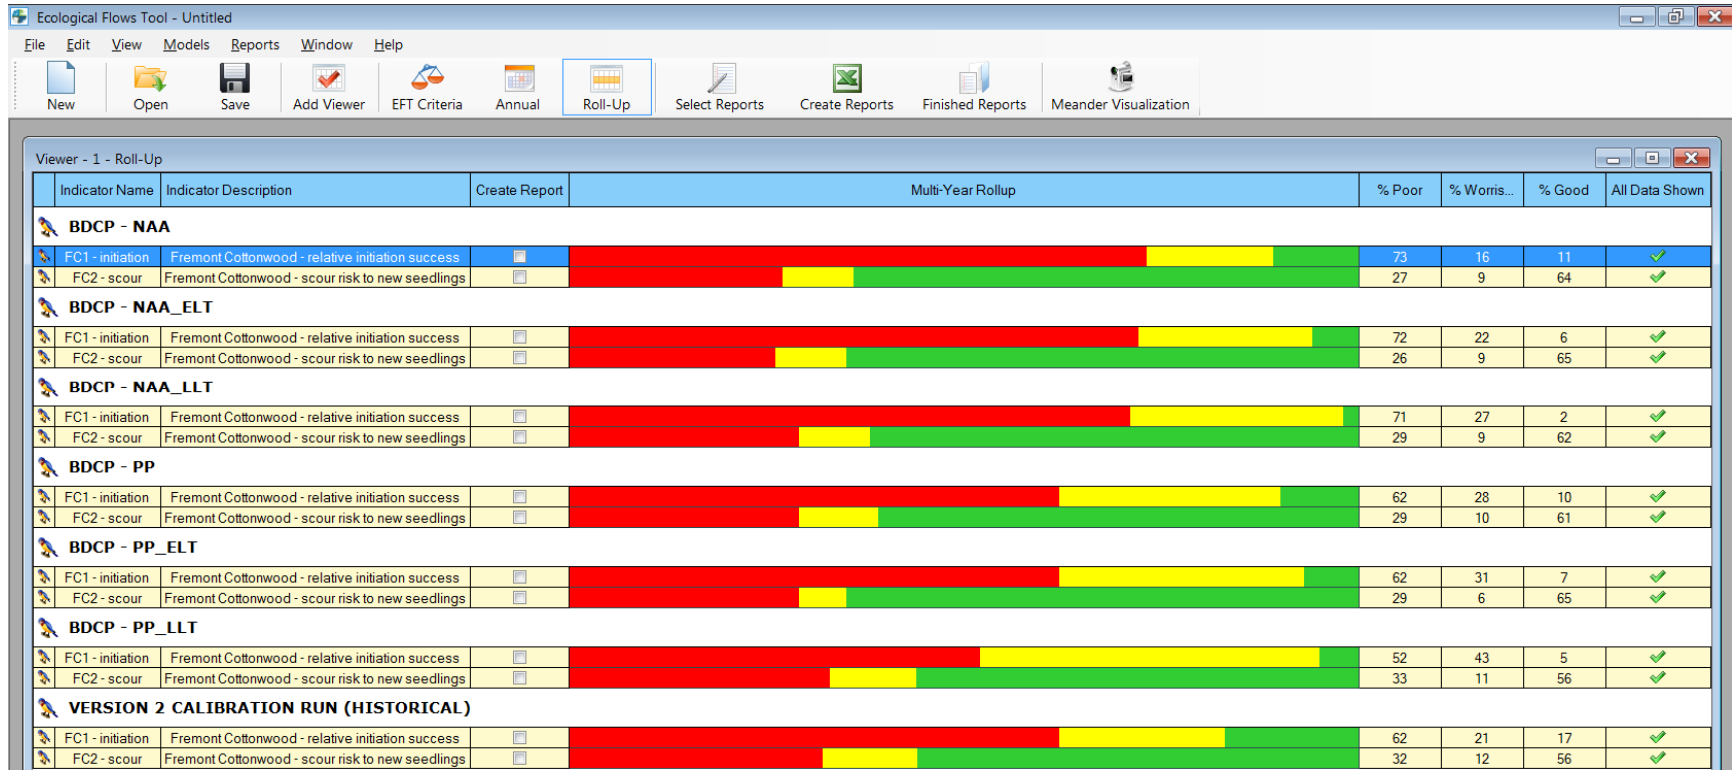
Ecological Flows Tool - Untitled

File Edit View Models Reports Window Help

New Open Save Add Viewer EFT Criteria Annual Roll-Up Select Reports Create Reports Finished Reports Meander Visualization

Viewer - 1 - Roll-Up

| Indicator Name | Indicator Description | Create Report | Multi-Year Rollup | % Poor | % Worris... | % Good | All Data Shown |
|---|---|---|---|---|---|---|---|
| BDCP - NAA | | | | | | | |
| FC1 - initiation | Fremont Cottonwood - relative initiation success | | | 73 | 16 | 11 | |
| FC2 - scour | Fremont Cottonwood - scour risk to new seedlings | | | 27 | 9 | 64 | |
| BDCP - NAA_ELT | | | | | | | |
| FC1 - initiation | Fremont Cottonwood - relative initiation success | | | 72 | 22 | 6 | |
| FC2 - scour | Fremont Cottonwood - scour risk to new seedlings | | | 26 | 9 | 65 | |
| BDCP - NAA_LLT | | | | | | | |
| FC1 - initiation | Fremont Cottonwood - relative initiation success | | | 71 | 27 | 2 | |
| FC2 - scour | Fremont Cottonwood - scour risk to new seedlings | | | 29 | 9 | 62 | |
| BDCP - PP | | | | | | | |
| FC1 - initiation | Fremont Cottonwood - relative initiation success | | | 62 | 28 | 10 | |
| FC2 - scour | Fremont Cottonwood - scour risk to new seedlings | | | 29 | 10 | 61 | |
| BDCP - PP_ELT | | | | | | | |
| FC1 - initiation | Fremont Cottonwood - relative initiation success | | | 62 | 31 | 7 | |
| FC2 - scour | Fremont Cottonwood - scour risk to new seedlings | | | 29 | 6 | 65 | |
| BDCP - PP_LLT | | | | | | | |
| FC1 - initiation | Fremont Cottonwood - relative initiation success | | | 52 | 43 | 5 | |
| FC2 - scour | Fremont Cottonwood - scour risk to new seedlings | | | 33 | 11 | 56 | |
| VERSION 2 CALIBRATION RUN (HISTORICAL) | | | | | | | |
| FC1 - initiation | Fremont Cottonwood - relative initiation success | | | 62 | 21 | 17 | |
| FC2 - scour | Fremont Cottonwood - scour risk to new seedlings | | | 32 | 12 | 56 | |